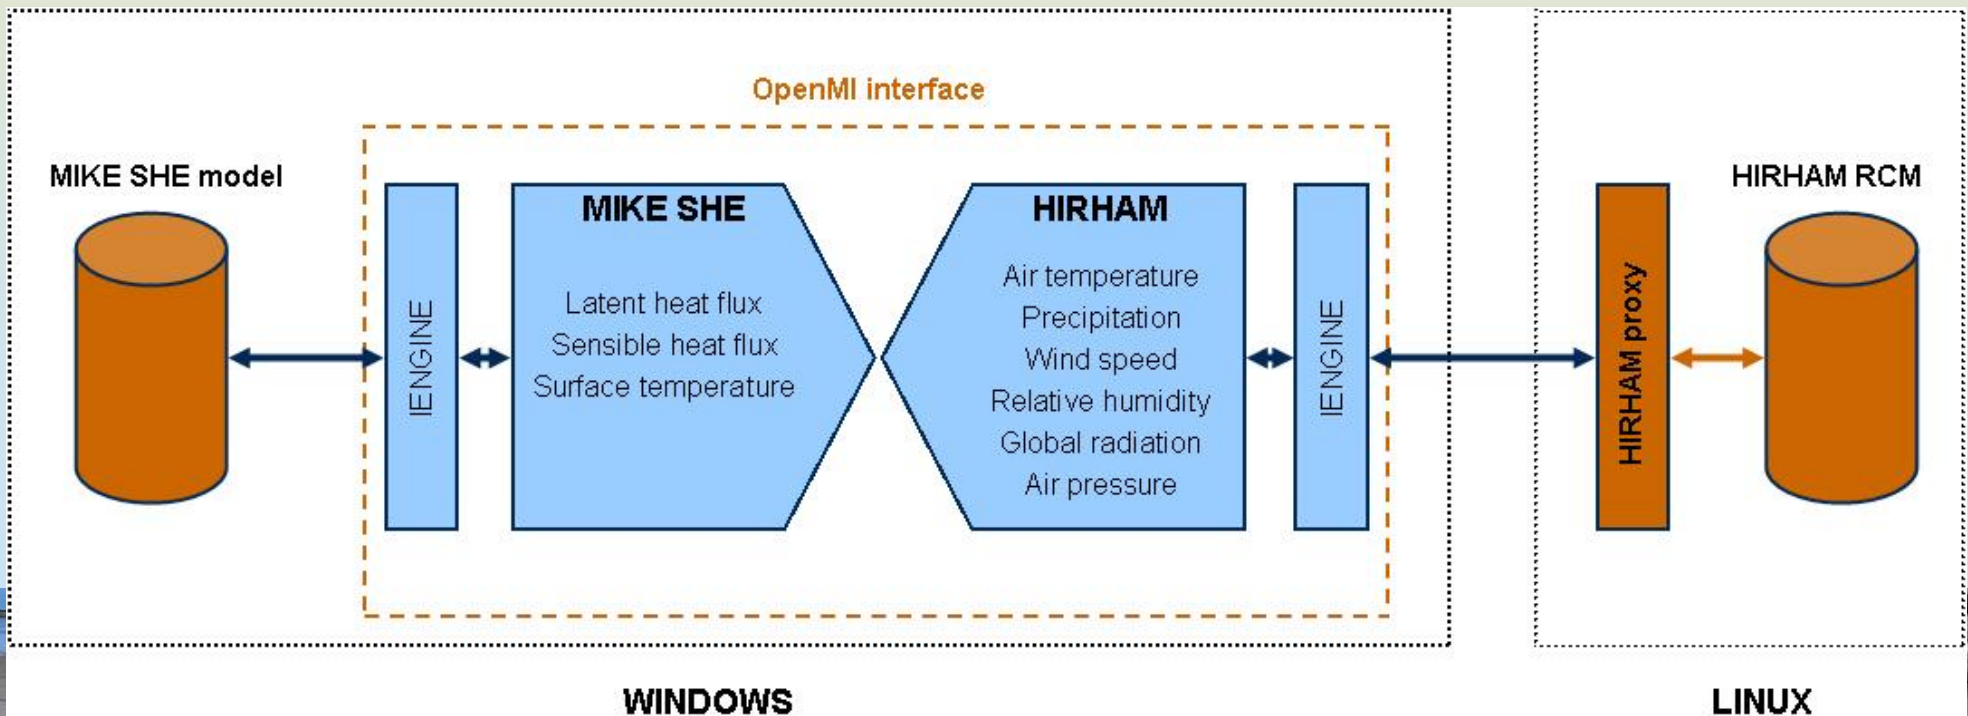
OpenMI interface

MIKE SHE model

IENGINE

MIKE SHE

Latent heat flux
Sensible heat flux
Surface temperature

HIRHAM

Air temperature
Precipitation
Wind speed
Relative humidity
Global radiation
Air pressure

IENGINE

HIRHAM proxy

HIRHAM RCM

WINDOWS

LINUX